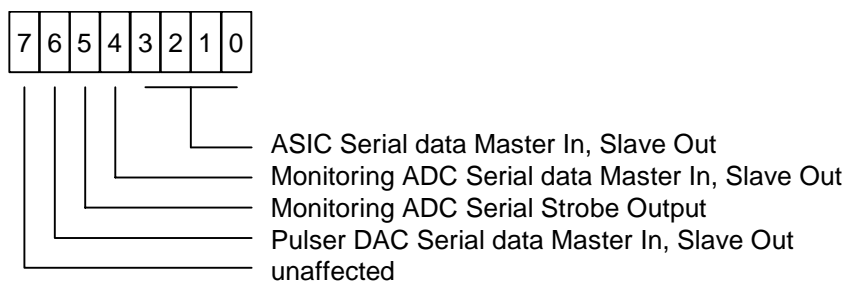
| 7 | 6 | 5 | 4 | 3 | 2 | 1 | 0 |
|---|---|---|---|---|---|---|---|

ASIC Serial data Master In, Slave Out
Monitoring ADC Serial data Master In, Slave Out
Monitoring ADC Serial Strobe Output
Pulser DAC Serial data Master In, Slave Out
unaffected